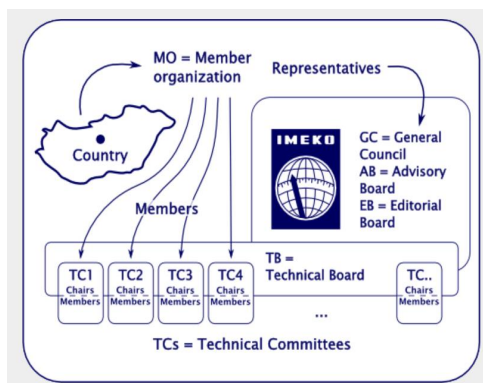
MO = Member organization

Representatives

Country

IMEKO

GC = General Council
AB = Advisory Board
EB = Editorial Board

Members

TB = Technical Board

TC1 Chairs Members

TC2 Chairs Members

TC3 Chairs Members

TC4 Chairs Members

...

TC.. Chairs Members

TCs = Technical Committees